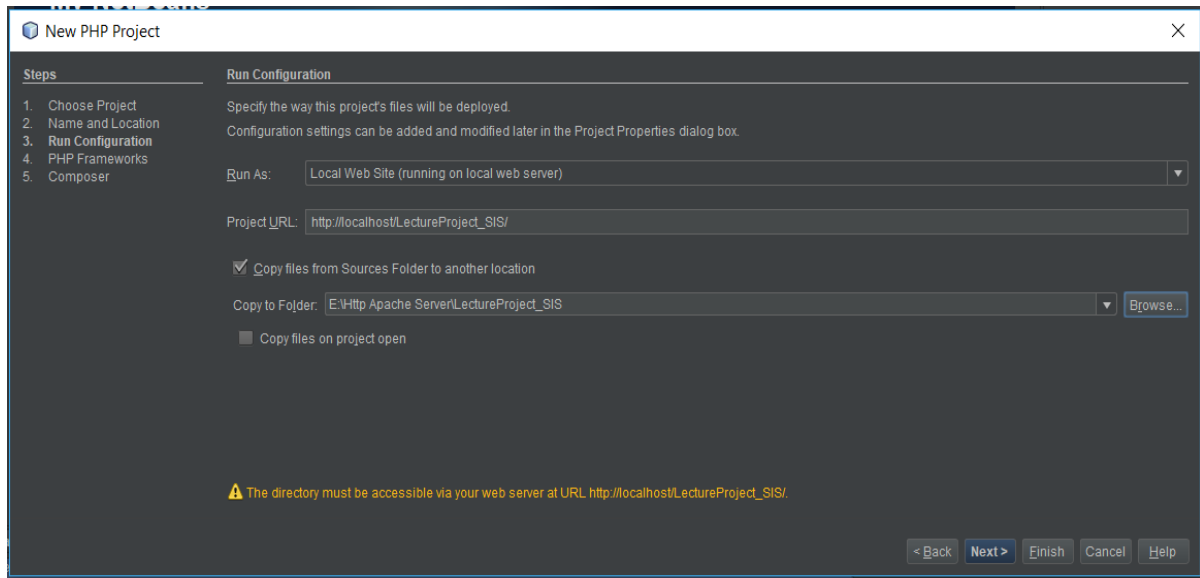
New PHP Project

Steps

1. Choose Project
2. Name and Location
3. Run Configuration
4. PHP Frameworks
5. Composer

Run Configuration

Specify the way this project's files will be deployed.

Configuration settings can be added and modified later in the Project Properties dialog box.

Run As: Local Web Site (running on local web server)

Project URL: http://localhost/LectureProject_SIS/

Copy files from Sources Folder to another location

Copy to Folder: E:\Http Apache Server\LectureProject_SIS

Browse...

Copy files on project open

The directory must be accessible via your web server at URL http://localhost/LectureProject_SIS/.

< Back Next > Finish Cancel Help